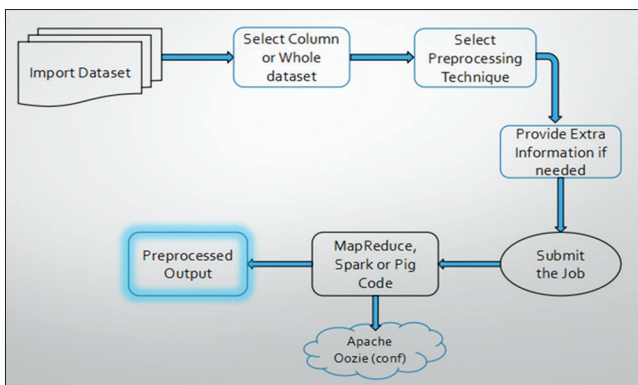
Import Dataset

Select Column or Whole dataset

Select Preprocessing Technique

Provide Extra Information if needed

Submit the Job

MapReduce, Spark or Pig Code

Preprocessed Output

Apache Oozie (conf)